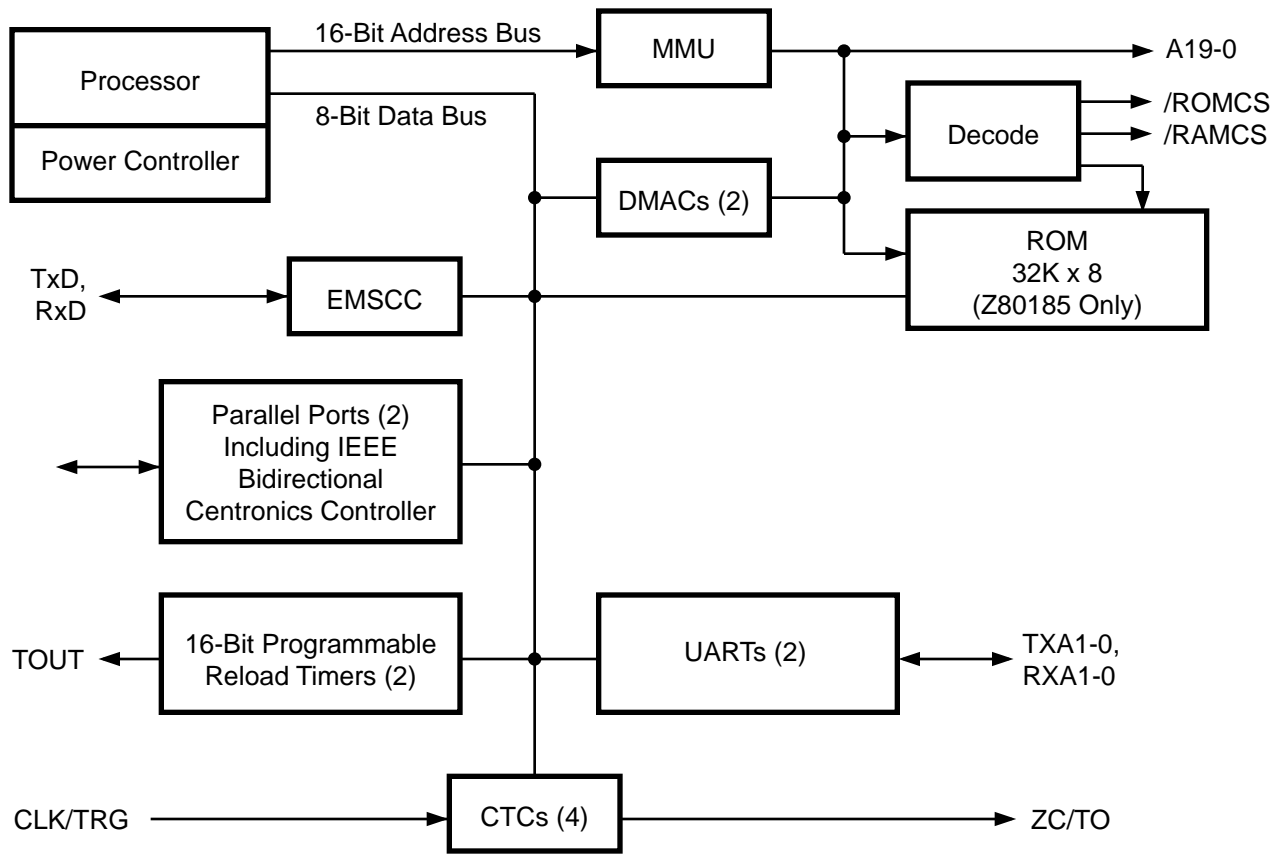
16-Bit Address Bus

MMU

A19-0

Processor

Power Controller

8-Bit Data Bus

/ROMCS

/RAMCS

Decode

DMACs (2)

ROM
32K x 8
(Z80185 Only)

TxD,
RxD

EMSCC

Parallel Ports (2)
Including IEEE
Bidirectional
Centronics Controller

TOUT

16-Bit Programmable
Reload Timers (2)

UARTs (2)

TXA1-0,
RXA1-0

CLK/TRG

CTCs (4)

ZC/TO